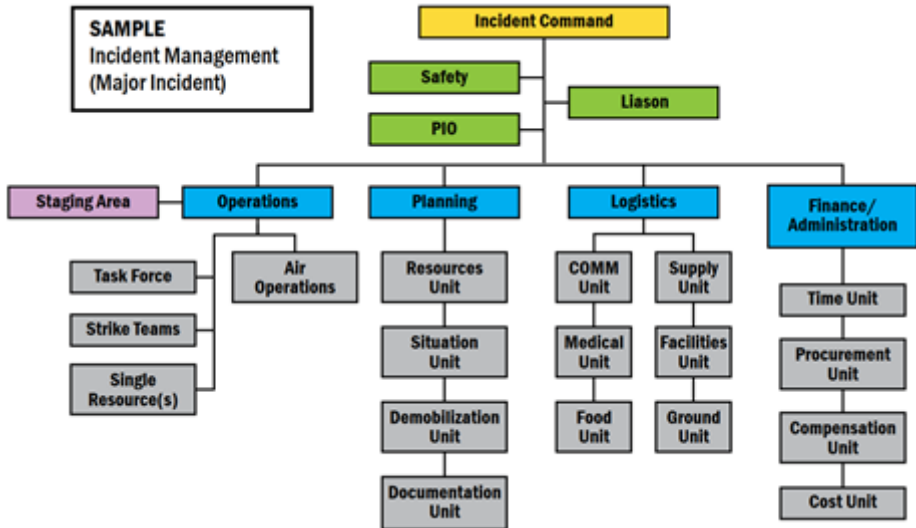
SAMPLE
Incident Management
(Major Incident)

Incident Command

Safety

Liason

PIO

Staging Area

Operations

Planning

Logistics

Finance/
Administration

Task Force

Strike Teams

Single
Resource(s)

Air
Operations

Resources
Unit

Situation
Unit

Demobilization
Unit

Documentation
Unit

COMM
Unit

Medical
Unit

Food
Unit

Supply
Unit

Facilities
Unit

Ground
Unit

Time Unit

Procurement
Unit

Compensation
Unit

Cost Unit